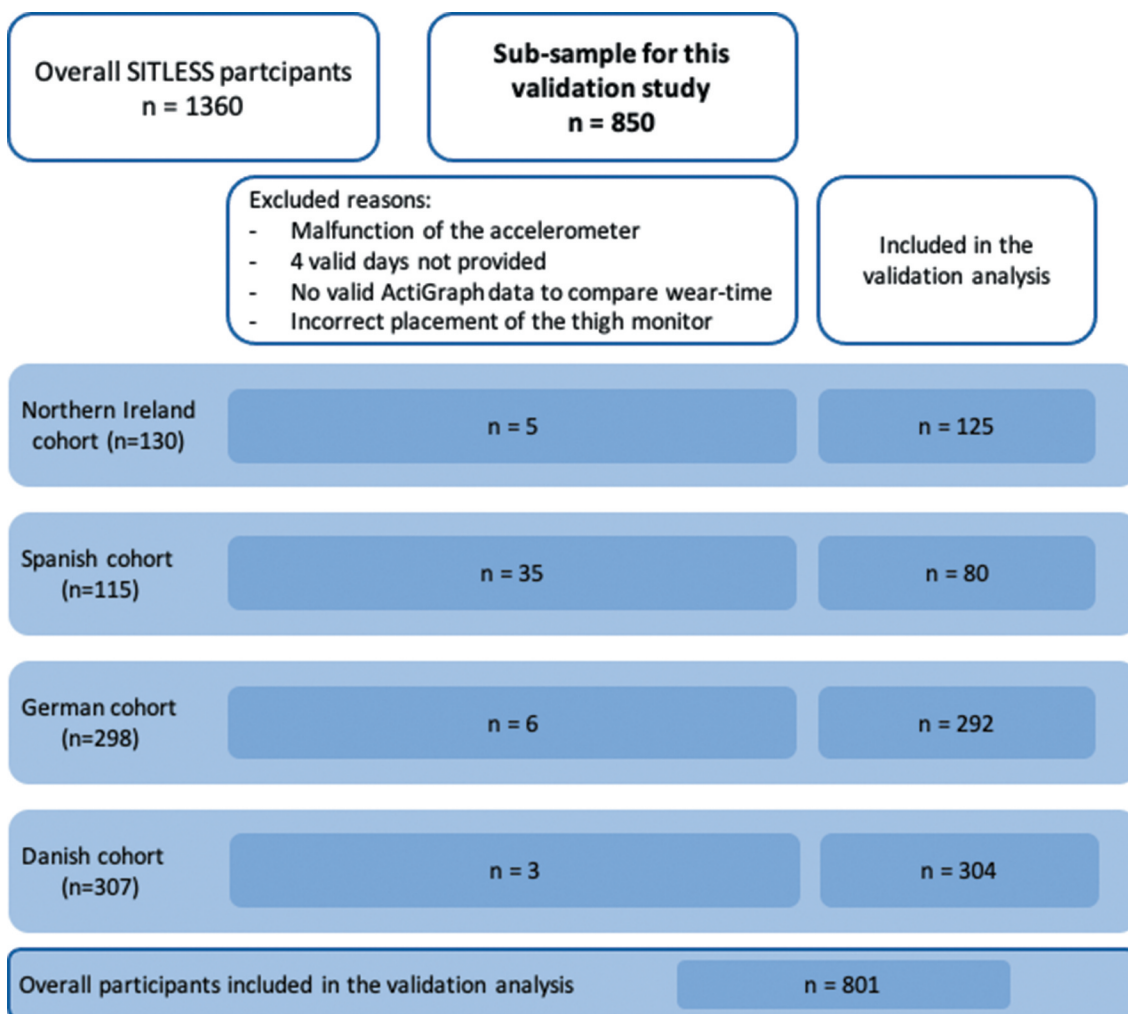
Overall SITLESS partcipants
n = 1360

Sub-sample for this validation study
n = 850

Excluded reasons:
- Malfunction of the accelerometer
- 4 valid days not provided
- No valid ActiGraph data to compare wear-time
- Incorrect placement of the thigh monitor

Included in the validation analysis

Northern Ireland cohort (n=130)
n = 5
n = 125

Spanish cohort (n=115)
n = 35
n = 80

German cohort (n=298)
n = 6
n = 292

Danish cohort (n=307)
n = 3
n = 304

Overall participants included in the validation analysis
n = 801